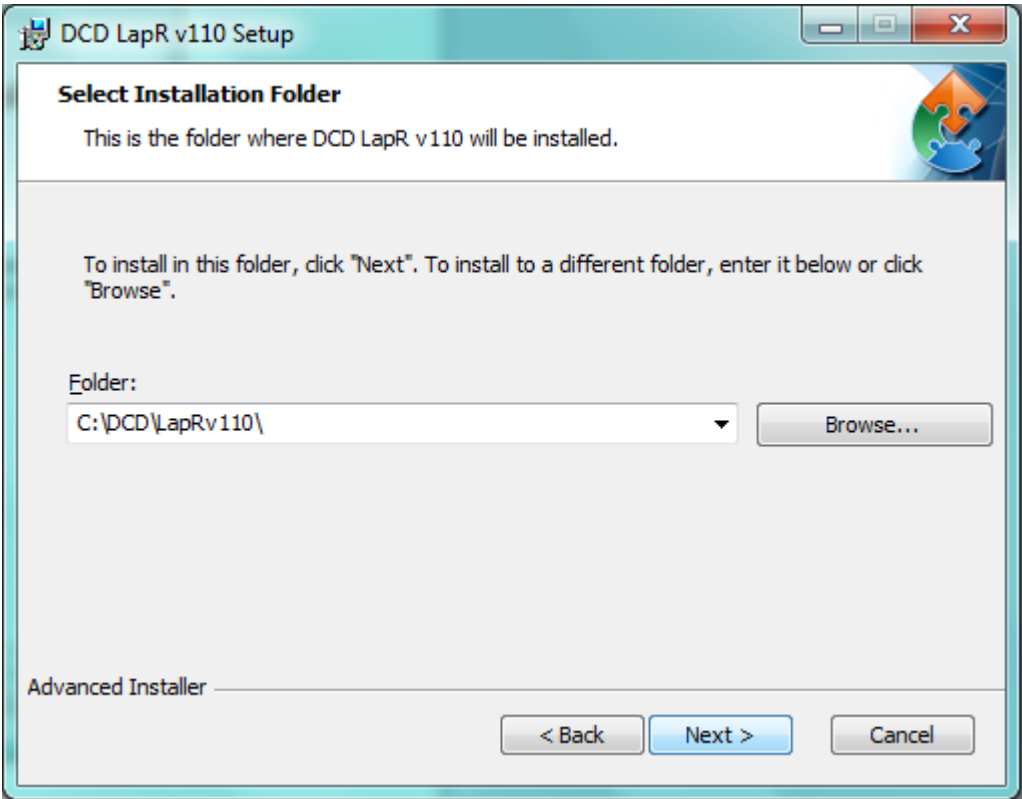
DCD LapR v110 Setup

Select Installation Folder

This is the folder where DCD LapR v110 will be installed.

To install in this folder, click "Next". To install to a different folder, enter it below or click "Browse".

Folder:

C:\DCD\LapRv110\

Browse...

Advanced Installer

< Back

Next >

Cancel